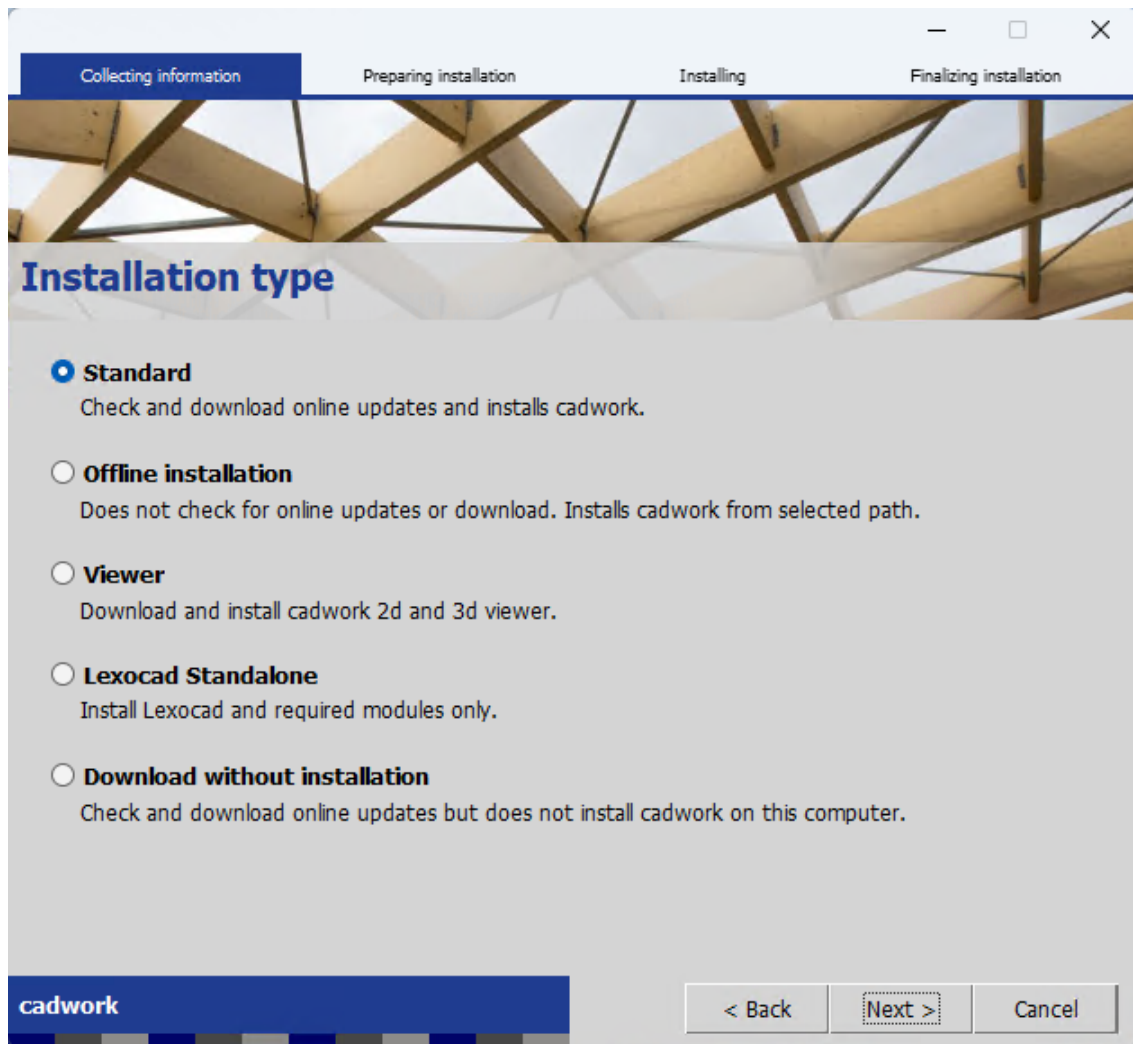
Collecting information
Preparing installation
Installing
Finalizing installation

Installation type

Standard
Check and download online updates and installs cadwork.

Offline installation
Does not check for online updates or download. Installs cadwork from selected path.

Viewer
Download and install cadwork 2d and 3d viewer.

Lexocad Standalone
Install Lexocad and required modules only.

Download without installation
Check and download online updates but does not install cadwork on this computer.

cadwork

< Back
Next >
Cancel